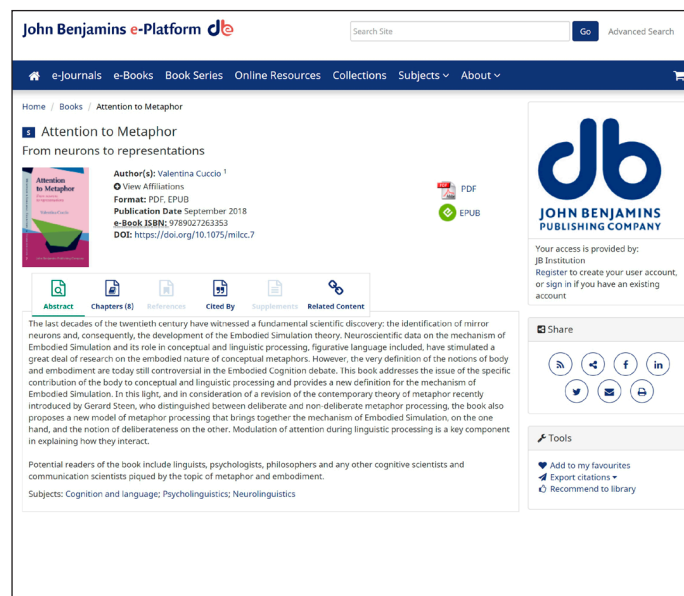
John Benjamins e-Platform

Search Site | Go | Advanced Search

e-Journals | e-Books | Book Series | Online Resources | Collections | Subjects | About

Home / Books / Attention to Metaphor

$ Attention to Metaphor

From neurons to representations

Attention to Metaphor
From neurons to representations
Valentina Cuccio

Author(s): Valentina Cuccio $^1$
View Affiliations
Format: PDF, EPUB
Publication Date September 2018
e-Book ISBN: 9789027263353
DOI: https://doi.org/10.1075/milcc.7

PDF
EPUB

Abstract | Chapters (8) | References | Cited By | Supplements | Related Content

The last decades of the twentieth century have witnessed a fundamental scientific discovery: the identification of mirror neurons and, consequently, the development of the Embodied Simulation theory. Neuroscientific data on the mechanism of Embodied Simulation and its role in conceptual and linguistic processing, figurative language included, have stimulated a great deal of research on the embodied nature of conceptual metaphors. However, the very definition of the notions of body and embodiment are today still controversial in the Embodied Cognition debate. This book addresses the issue of the specific contribution of the body to conceptual and linguistic processing and provides a new definition for the mechanism of Embodied Simulation. In this light, and in consideration of a revision of the contemporary theory of metaphor recently introduced by Gerard Steen, who distinguished between deliberate and non-deliberate metaphor processing, the book also proposes a new model of metaphor processing that brings together the mechanism of Embodied Simulation, on the one hand, and the notion of deliberateness on the other. Modulation of attention during linguistic processing is a key component in explaining how they interact.

Potential readers of the book include linguists, psychologists, philosophers and any other cognitive scientists and communication scientists piqued by the topic of metaphor and embodiment.

Subjects: Cognition and language; Psycholinguistics; Neurolinguistics

JOHN BENJAMINS PUBLISHING COMPANY

Your access is provided by:
JB Institution
Register to create your user account, or sign in if you have an existing account

Share

Tools
Add to my favourites
Export citations
Recommend to library